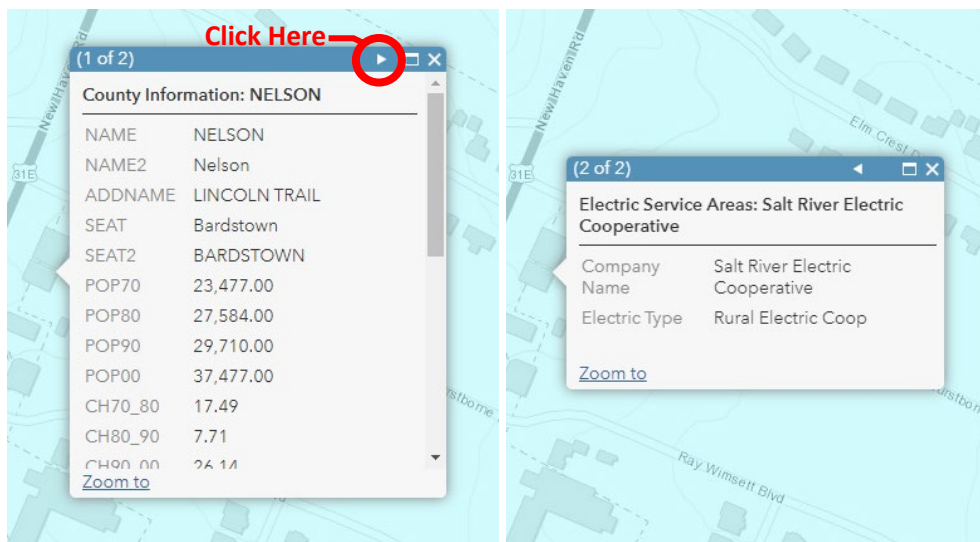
Click Here

(1 of 2)

County Information: NELSON

| NAME | NELSON |
|---|---|
| NAME2 | Nelson |
| ADDNAME | LINCOLN TRAIL |
| SEAT | Bardstown |
| SEAT2 | BARDSTOWN |
| POP70 | 23,477.00 |
| POP80 | 27,584.00 |
| POP90 | 29,710.00 |
| POP00 | 37,477.00 |
| CH70_80 | 17.49 |
| CH80_90 | 7.71 |
| CH90_00 | 26.14 |

Zoom to

New Haven Rd

31E

stbome

(2 of 2)

Electric Service Areas: Salt River Electric Cooperative

| Company Name | Salt River Electric Cooperative |
|---|---|
| Electric Type | Rural Electric Coop |

Zoom to

New Haven Rd

31E

Elm Crest D

rstbo

Ray Wimsett Blvd